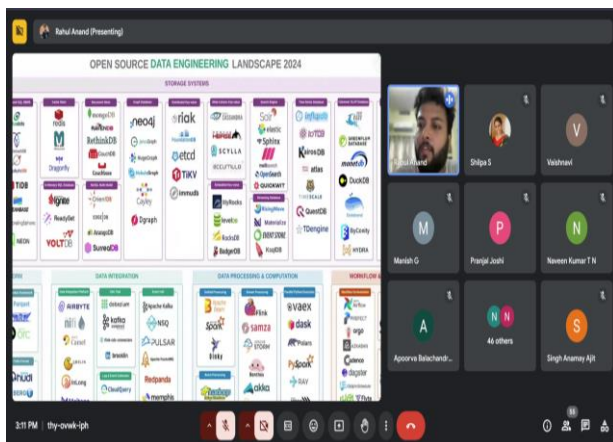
Rahul Anand (Presenting)

OPEN SOURCE DATA ENGINEERING LANDSCAPE 2024

STORAGE SYSTEMS

riak
neo4j
etcd
TiKV
SCYLLA
elastic
Sphinx
OpenSearch
QUICKWIT
influxdb
IoTDB
atlas
QuestDB
TDengine
DuckDB
RethinkDB
Dragonfly
TiDB
NEON
VOLTDB
ReadySet
Cayley
Dgraph
SurrealDB
Immudb
LevelDB
RocksDB
BadgerDB
KvdB
Materialize
ByConity
HYDRA

DATA INTEGRATION
AIRBYTE
kafka
NSQ
PULSAR
Redpanda
memphis
debezium
CloudQuery

DATA PROCESSING & COMPUTATION
Flink
samza
Spark
vaex
dask
Polars
PySpark
RAY
akka

WORKFLOW &
PREFECT
argo
dagster

Rahul Anand
Shilpa S
Vaishnavi
V
M
Manish G
P
Pranjal Joshi
N
Naveen Kumar T N
A
Apoorva Balachandr...
N N
46 others
S
Singh Anamay Ajit

3:11 PM | thy-ovwk-iph